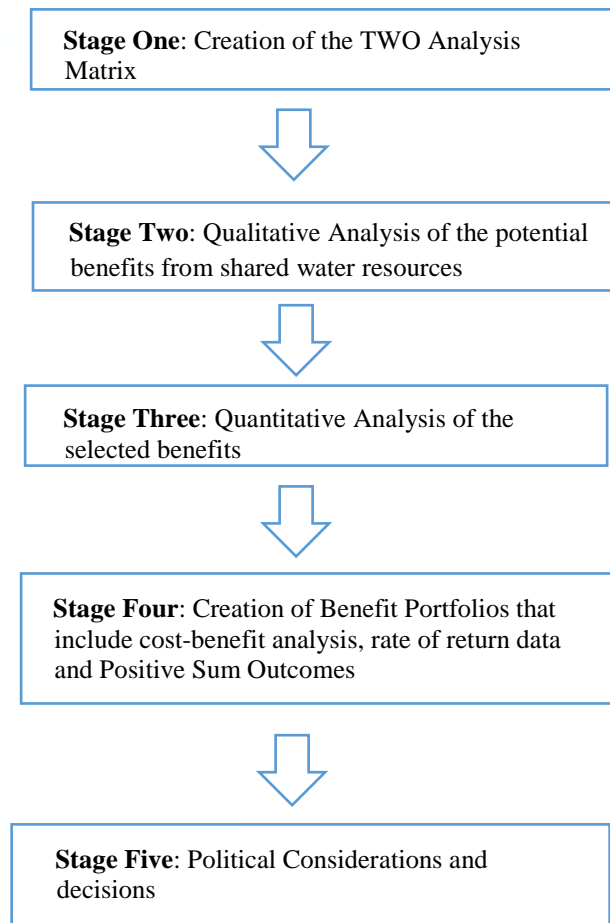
**Stage One**: Creation of the TWO Analysis Matrix

**Stage Two**: Qualitative Analysis of the potential benefits from shared water resources

**Stage Three**: Quantitative Analysis of the selected benefits

**Stage Four**: Creation of Benefit Portfolios that include cost-benefit analysis, rate of return data and Positive Sum Outcomes

**Stage Five**: Political Considerations and decisions